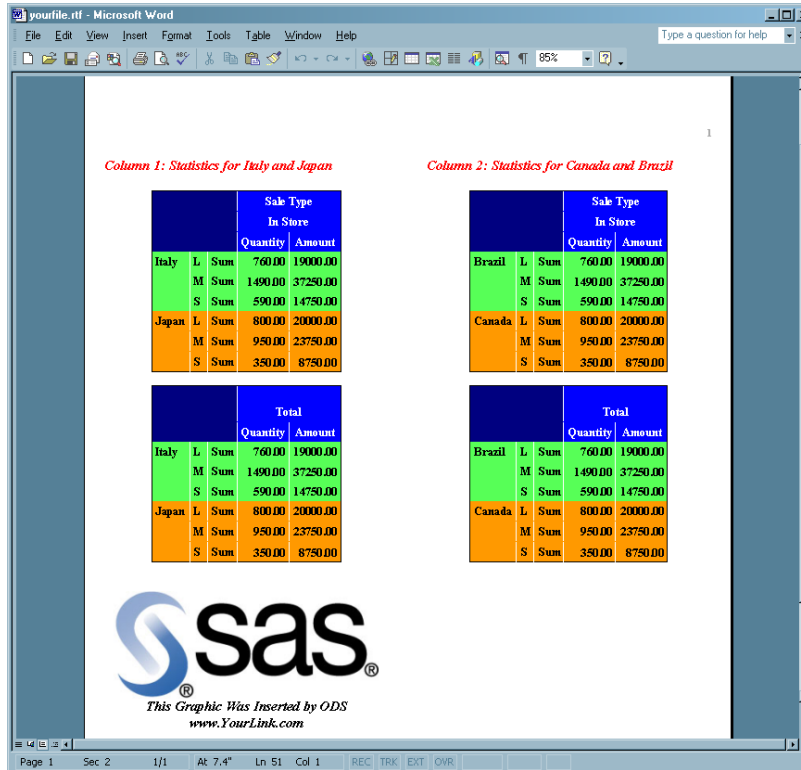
yourfile.rtf - Microsoft Word

File Edit View Insert Format Tools Table Window Help

Type a question for help

85%

1

Column 1: Statistics for Italy and Japan

| | | | Sale Type In Store Quantity | Amount |
|---|---|---|---|---|
| Italy | L | Sum | 760.00 | 19000.00 |
| | M | Sum | 1490.00 | 37250.00 |
| | S | Sum | 590.00 | 14750.00 |
| Japan | L | Sum | 800.00 | 20000.00 |
| | M | Sum | 950.00 | 23750.00 |
| | S | Sum | 350.00 | 8750.00 |

| | | | Total Quantity | Amount |
|---|---|---|---|---|
| Italy | L | Sum | 760.00 | 19000.00 |
| | M | Sum | 1490.00 | 37250.00 |
| | S | Sum | 590.00 | 14750.00 |
| Japan | L | Sum | 800.00 | 20000.00 |
| | M | Sum | 950.00 | 23750.00 |
| | S | Sum | 350.00 | 8750.00 |

Column 2: Statistics for Canada and Brazil

| | | | Sale Type In Store Quantity | Amount |
|---|---|---|---|---|
| Brazil | L | Sum | 760.00 | 19000.00 |
| | M | Sum | 1490.00 | 37250.00 |
| | S | Sum | 590.00 | 14750.00 |
| Canada | L | Sum | 800.00 | 20000.00 |
| | M | Sum | 950.00 | 23750.00 |
| | S | Sum | 350.00 | 8750.00 |

| | | | Total Quantity | Amount |
|---|---|---|---|---|
| Brazil | L | Sum | 760.00 | 19000.00 |
| | M | Sum | 1490.00 | 37250.00 |
| | S | Sum | 590.00 | 14750.00 |
| Canada | L | Sum | 800.00 | 20000.00 |
| | M | Sum | 950.00 | 23750.00 |
| | S | Sum | 350.00 | 8750.00 |

sas®

This Graphic Was Inserted by ODS
www.YourLink.com

Page 1 Sec 2 1/1 At 7.4" Ln 51 Col 1 REC TRK EXT OVR